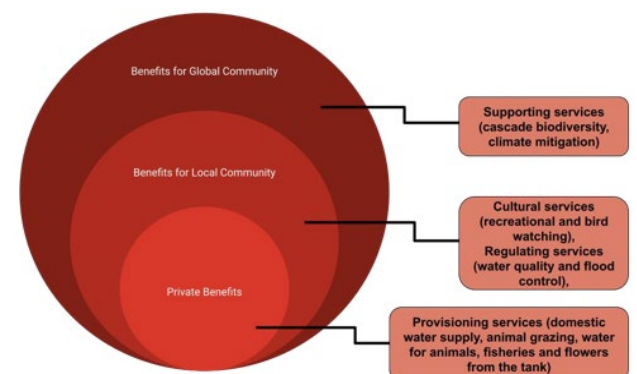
Benefits for Global Community

Benefits for Local Community

Private Benefits

Supporting services (cascade biodiversity, climate mitigation)

Cultural services (recreational and bird watching), Regulating services (water quality and flood control),

Provisioning services (domestic water supply, animal grazing, water for animals, fisheries and flowers from the tank)